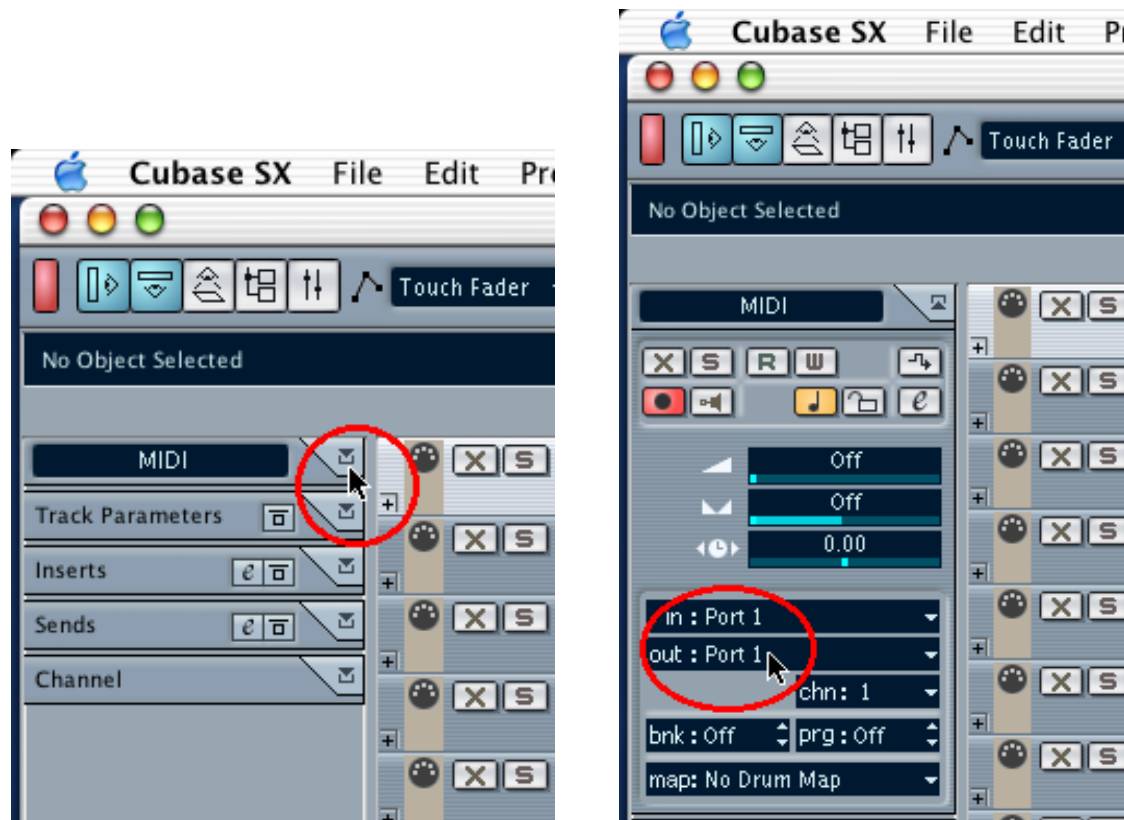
Cubase SX File Edit Pr

Touch Fader

No Object Selected

MIDI

Track Parameters

Inserts

Sends

Channel

X S

Cubase SX File Edit Pr

Touch Fader

No Object Selected

MIDI

X S R W

Off

Off

0.00

in : Port 1

out : Port 1

chn: 1

bnk : Off

prg : Off

map: No Drum Map

X S